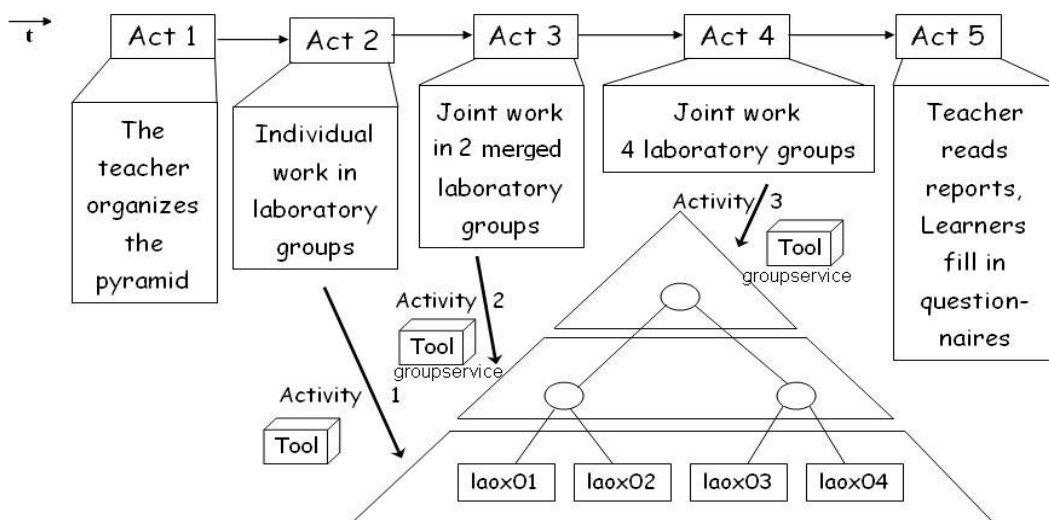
$\vec{t}$

Act 1

The teacher organizes the pyramid

Act 2

Individual work in laboratory groups

Act 3

Joint work in 2 merged laboratory groups

Act 4

Joint work 4 laboratory groups

Act 5

Teacher reads reports, Learners fill in questionnaires

Activity 3

Tool

groupservice

Activity 2

Tool

groupservice

Activity 1

Tool

laox01

laox02

laox03

laox04